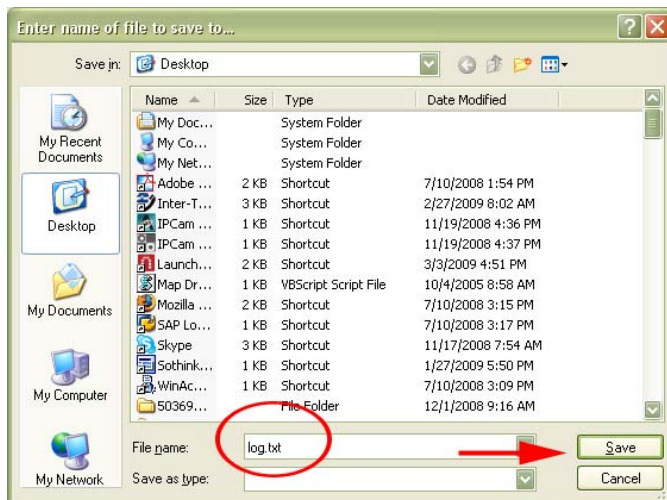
Enter name of file to save to...

Save in: Desktop

My Recent Documents

Desktop

My Documents

My Computer

My Network

| Name | Size | Type | Date Modified |
|---|---|---|---|
| My Doc... | | System Folder | |
| My Co... | | System Folder | |
| My Net... | | System Folder | |
| Adobe ... | 2 KB | Shortcut | 7/10/2008 1:54 PM |
| Inter-T... | 3 KB | Shortcut | 2/27/2009 8:02 AM |
| IPCam ... | 1 KB | Shortcut | 11/19/2008 4:36 PM |
| IPCam ... | 1 KB | Shortcut | 11/19/2008 4:37 PM |
| Launch... | 2 KB | Shortcut | 3/3/2009 4:51 PM |
| Map Dr... | 1 KB | VBScript Script File | 10/4/2005 8:58 AM |
| Mozilla ... | 2 KB | Shortcut | 7/10/2008 3:15 PM |
| SAP Lo... | 1 KB | Shortcut | 7/10/2008 3:17 PM |
| Skype | 3 KB | Shortcut | 11/17/2008 7:54 AM |
| Sothink... | 1 KB | Shortcut | 1/27/2009 5:50 PM |
| WinAc... | 1 KB | Shortcut | 7/10/2008 3:09 PM |
| 50369... | | File Folder | 12/1/2008 9:16 AM |

File name: log.txt

Save as type:

Save

Cancel